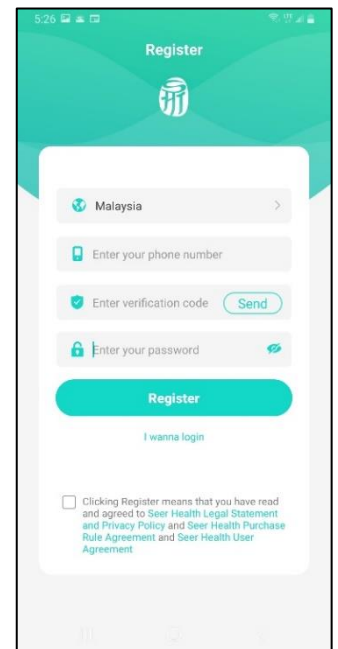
5:26

Register

Malaysia

Enter your phone number

Enter verification code Send

Enter your password

Register

I wanna login

Clicking Register means that you have read and agreed to Seer Health Legal Statement and Privacy Policy and Seer Health Purchase Rule Agreement and Seer Health User Agreement